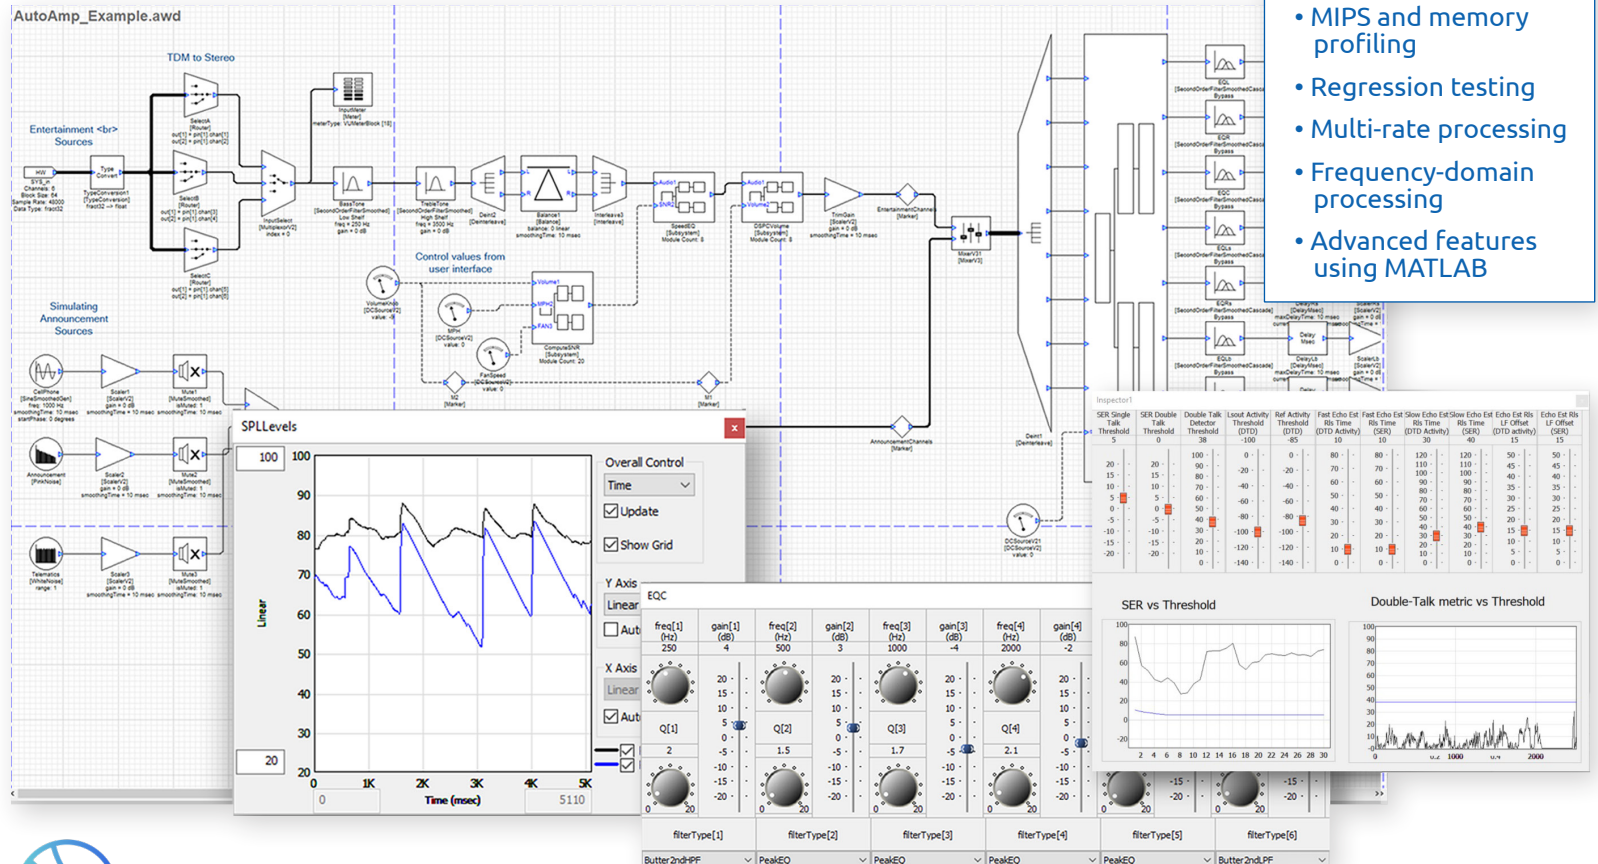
AutoAmp_Example.awd

• MIPS and memory profiling
• Regression testing
• Multi-rate processing
• Frequency-domain processing
• Advanced features using MATLAB

TDM to Stereo
Entertainment <br> Sources
Simulating Announcement Sources
Control values from user interface

SPLLevels
100
20
Linear
Overall Control
Time
Update
Show Grid
Y Axis
Linear
Auto
X Axis
Linear
Auto
Time (msec)
0
5110

EQC
freq[1] (Hz) 250
gain[1] (dB) 4
freq[2] (Hz) 500
gain[2] (dB) 3
freq[3] (Hz) 1000
gain[3] (dB) -4
freq[4] (Hz) 2000
gain[4] (dB) -2
Q[1] 2
Q[2] 1.5
Q[3] 1.7
Q[4] 2.1
filterType[1] Butter2ndHPF
filterType[2] PeakEQ
filterType[3] PeakEQ
filterType[4] PeakEQ
filterType[5] PeakEQ
filterType[6] Butter2ndLPF

Inspector1
SER vs Threshold
Double-Talk metric vs Threshold